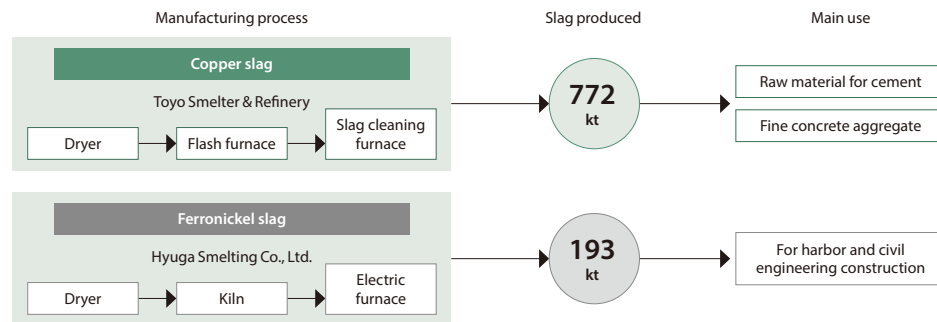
Manufacturing process

Slag produced

Main use

Copper slag

Toyo Smelter & Refinery

Dryer

Flash furnace

Slag cleaning furnace

772 kt

Raw material for cement

Fine concrete aggregate

Ferronickel slag

Hyuga Smelting Co., Ltd.

Dryer

Kiln

Electric furnace

193 kt

For harbor and civil engineering construction